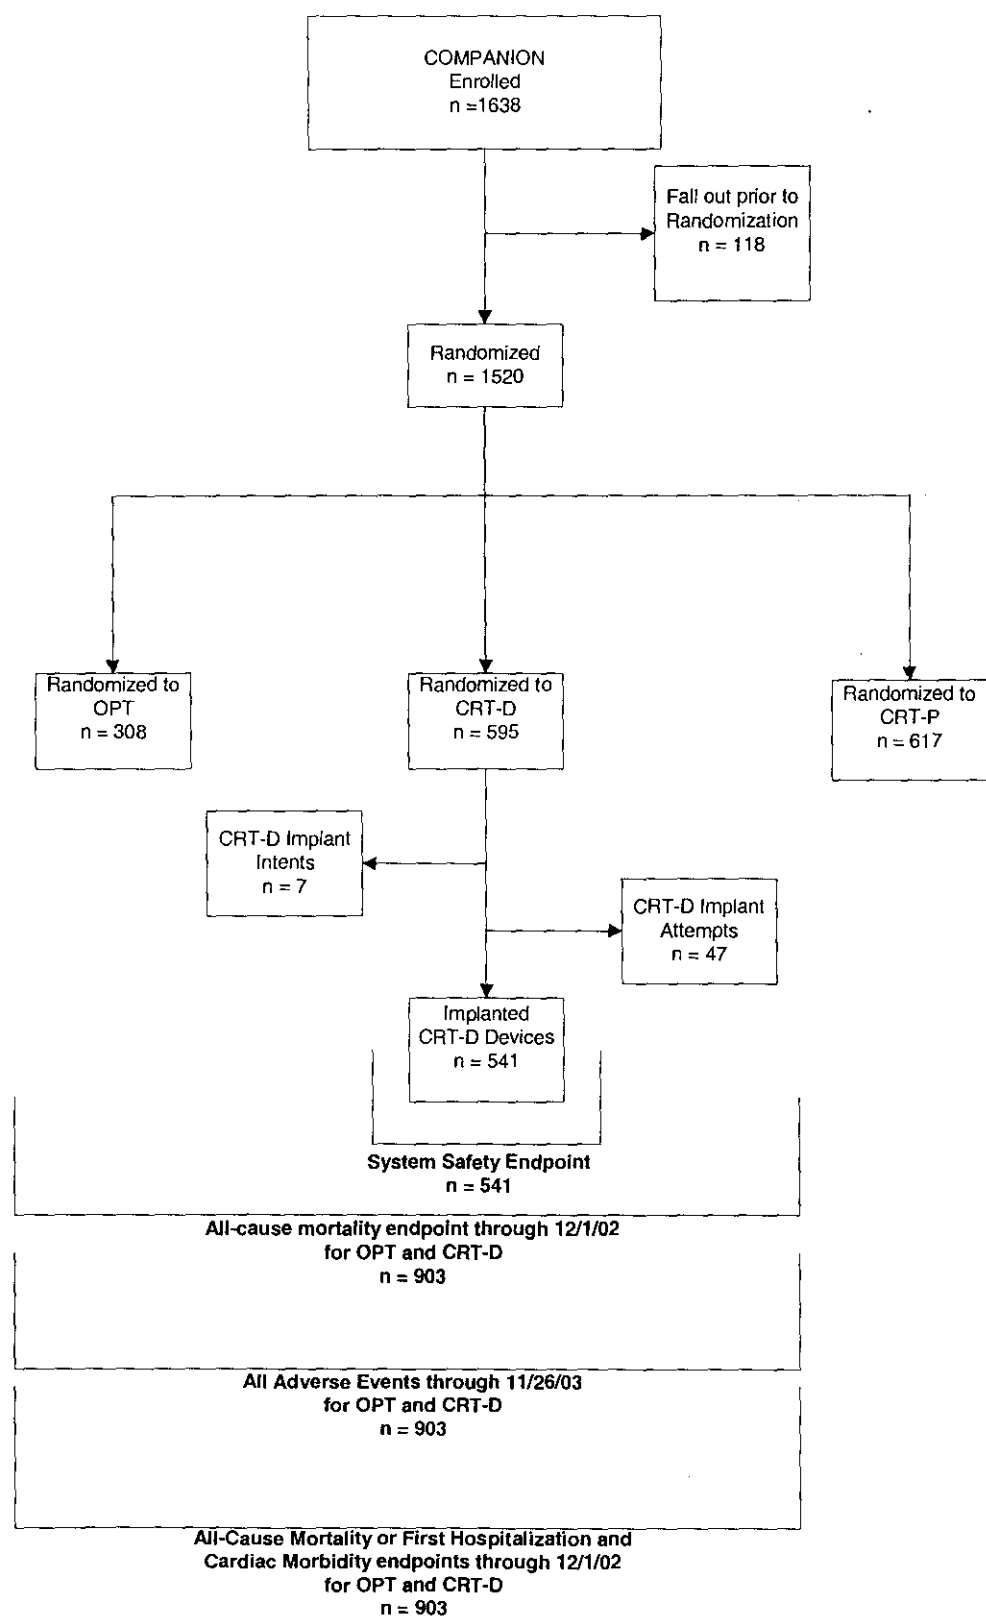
COMPANION
Enrolled
n =1638

Fall out prior to
Randomization
n = 118

Randomized
n = 1520

Randomized to
OPT
n = 308

Randomized to
CRT-D
n = 595

Randomized to
CRT-P
n = 617

CRT-D Implant
Intents
n = 7

CRT-D Implant
Attempts
n = 47

Implanted
CRT-D Devices
n = 541

System Safety Endpoint
n = 541

All-cause mortality endpoint through 12/1/02
for OPT and CRT-D
n = 903

All Adverse Events through 11/26/03
for OPT and CRT-D
n = 903

All-Cause Mortality or First Hospitalization and
Cardiac Morbidity endpoints through 12/1/02
for OPT and CRT-D
n = 903